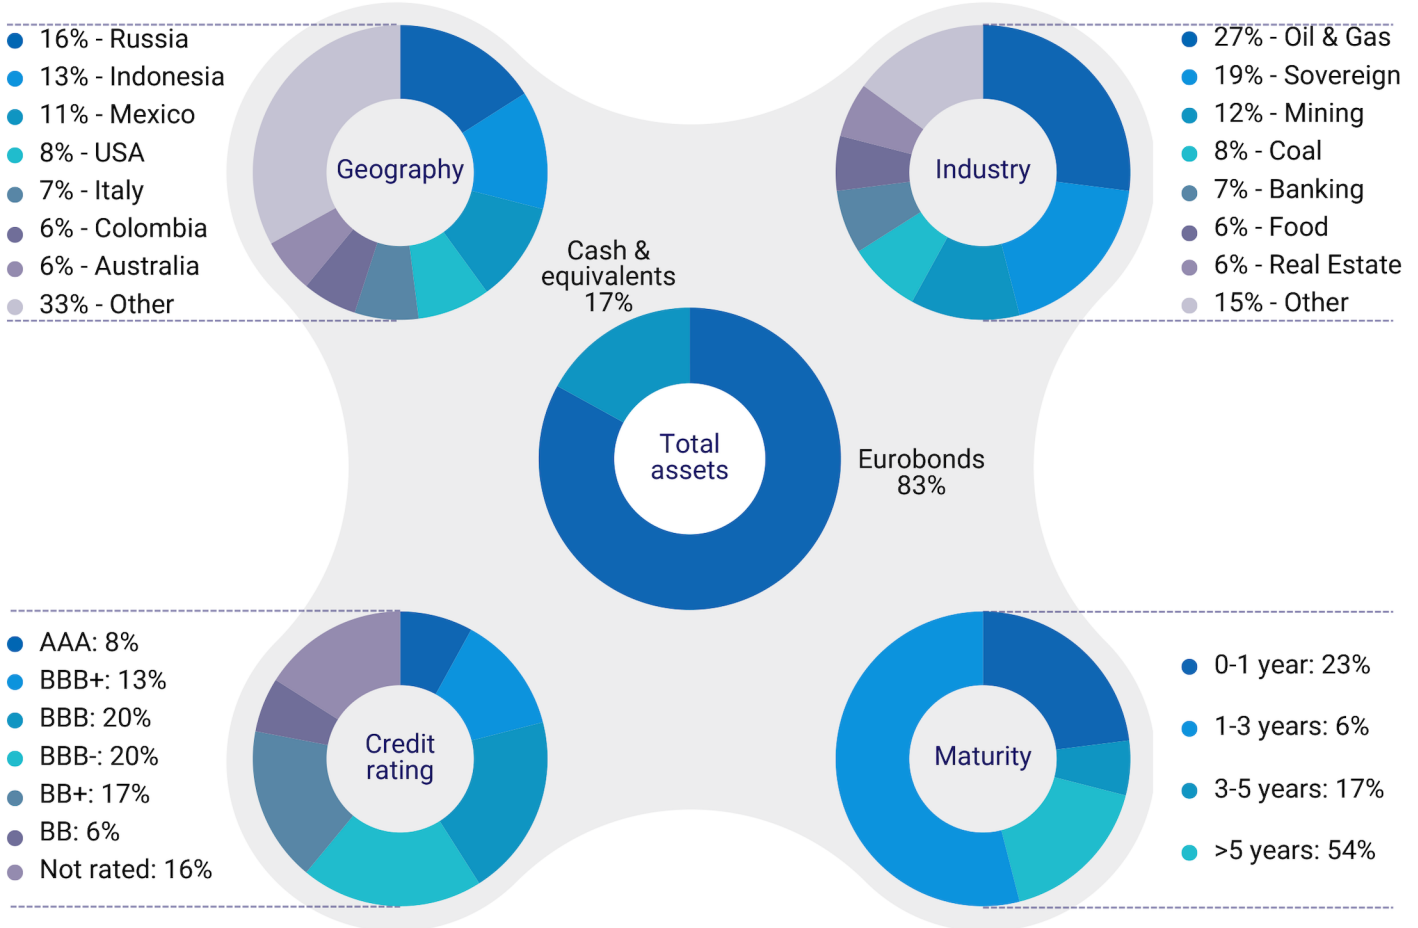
16% - Russia
13% - Indonesia
11% - Mexico
8% - USA
7% - Italy
6% - Colombia
6% - Australia
33% - Other

Geography

Industry

27% - Oil & Gas
19% - Sovereign
12% - Mining
8% - Coal
7% - Banking
6% - Food
6% - Real Estate
15% - Other

Cash & equivalents 17%

Total assets

Eurobonds 83%

AAA: 8%
BBB+: 13%
BBB: 20%
BBB-: 20%
BB+: 17%
BB: 6%
Not rated: 16%

Credit rating

Maturity

0-1 year: 23%
1-3 years: 6%
3-5 years: 17%
>5 years: 54%